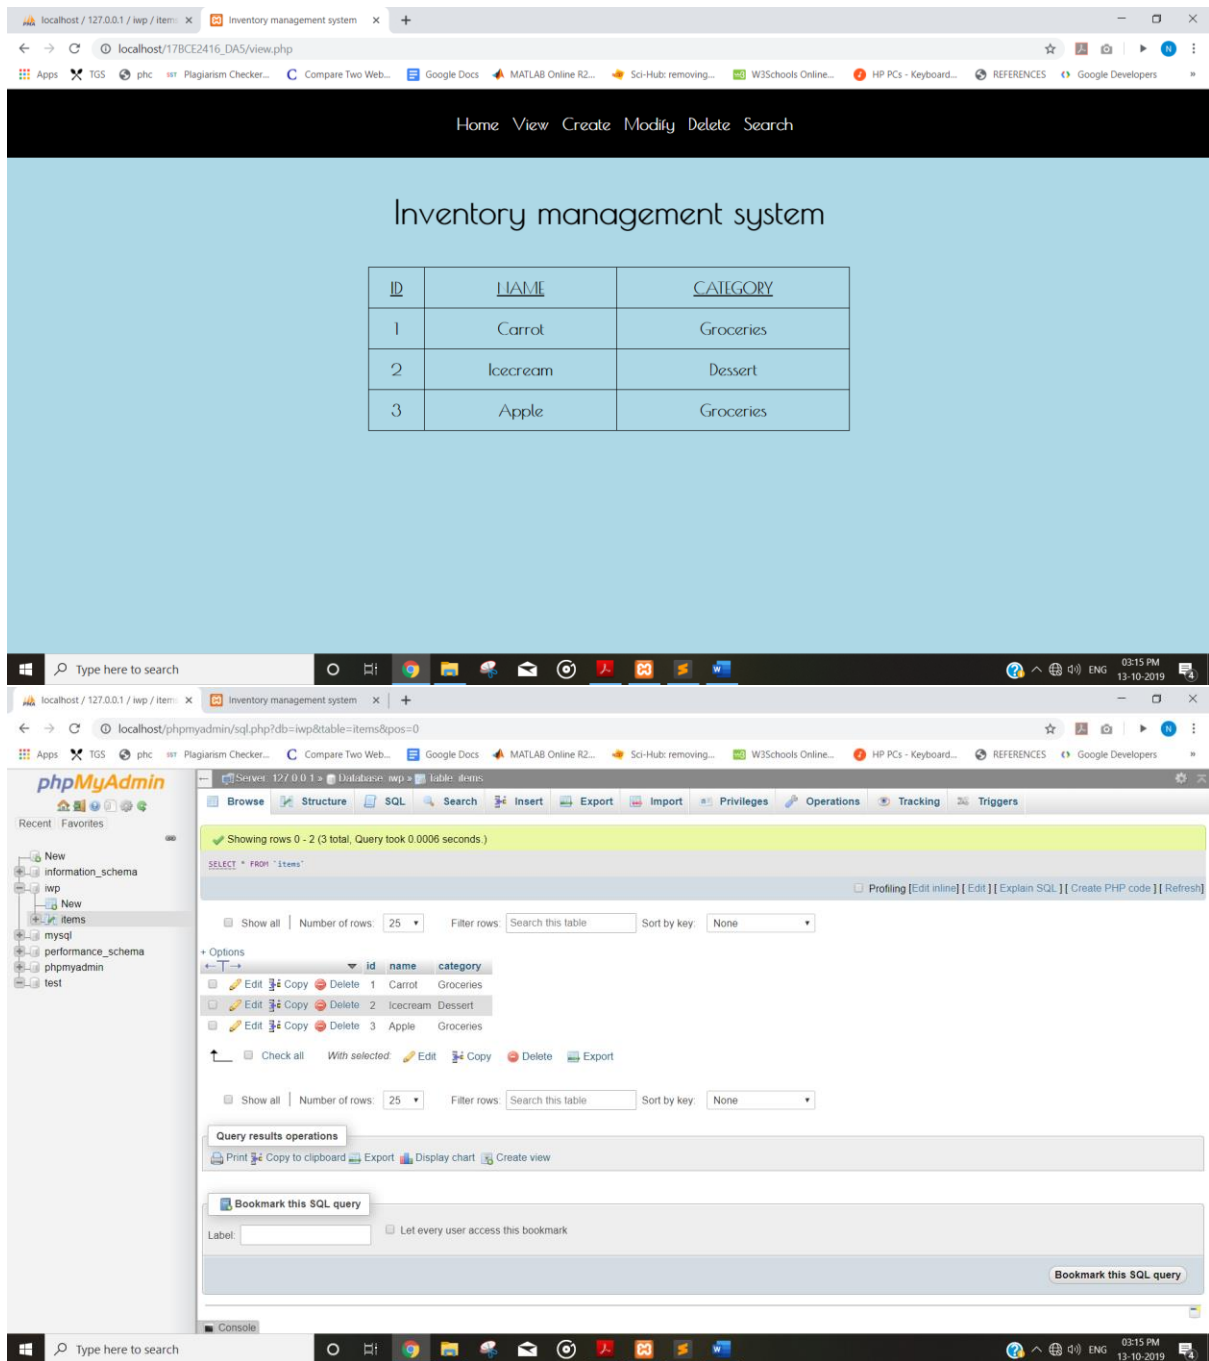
localhost / 127.0.0.1 / iwp / items
Inventory management system
localhost/17BCE2416_DA5/view.php
Apps TGS phc Plagiarism Checker... Compare Two Web... Google Docs MATLAB Online R2... Sci-Hub: removing... W3Schools Online... HP PCs - Keyboard... REFERENCES Google Developers

Home View Create Modify Delete Search

Inventory management system

| ID | NAME | CATEGORY |
|---|---|---|
| 1 | Carrot | Groceries |
| 2 | Icecream | Dessert |
| 3 | Apple | Groceries |

Type here to search
03:15 PM 13-10-2019 ENG

localhost / 127.0.0.1 / iwp / items
Inventory management system
localhost/phpmyadmin/sql.php?db=iwp&table=items&pos=0
Apps TGS phc Plagiarism Checker... Compare Two Web... Google Docs MATLAB Online R2... Sci-Hub: removing... W3Schools Online... HP PCs - Keyboard... REFERENCES Google Developers

phpMyAdmin
Recent Favorites
New
information_schema
iwp
New
items
mysql
performance_schema
phpmyadmin
test

Server: 127.0.0.1 » Database: iwp » Table: items
Browse Structure SQL Search Insert Export Import Privileges Operations Tracking Triggers

Showing rows 0 - 2 (3 total, Query took 0.0006 seconds.)
SELECT * FROM `items`
Profiling [Edit inline] [ Edit ] [ Explain SQL ] [ Create PHP code ] [ Refresh]

Show all | Number of rows: 25 Filter rows: Search this table Sort by key: None
+ Options

| | | | | id | name | category |
|---|---|---|---|---|---|---|
| | Edit | Copy | Delete | 1 | Carrot | Groceries |
| | Edit | Copy | Delete | 2 | Icecream | Dessert |
| | Edit | Copy | Delete | 3 | Apple | Groceries |

Check all With selected: Edit Copy Delete Export

Show all | Number of rows: 25 Filter rows: Search this table Sort by key: None

Query results operations
Print Copy to clipboard Export Display chart Create view

Bookmark this SQL query
Label: Let every user access this bookmark
Bookmark this SQL query

Console
Type here to search
03:15 PM 13-10-2019 ENG